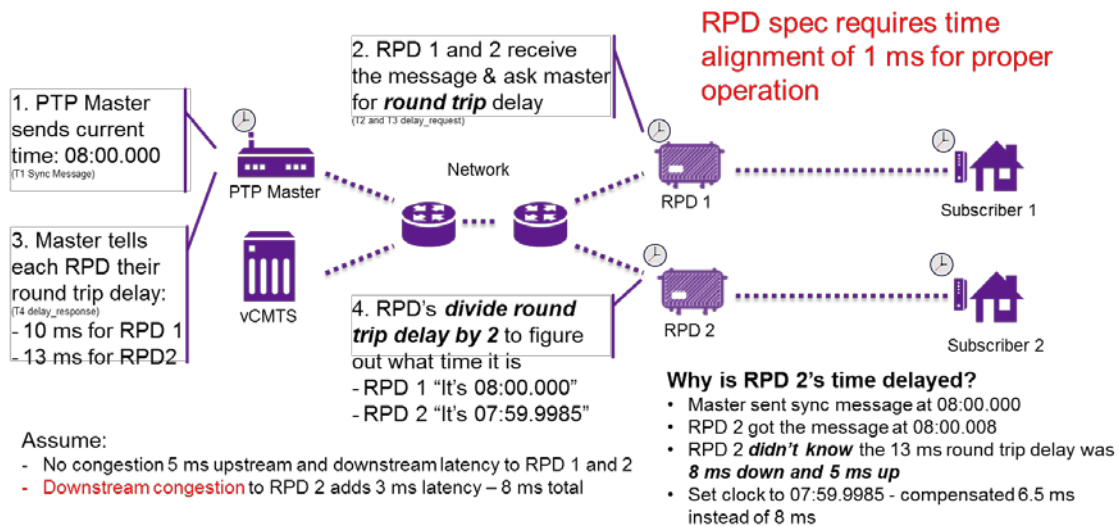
RPD spec requires time alignment of 1 ms for proper operation

1. PTP Master sends current time: 08:00.000
(T1 Sync Message)

2. RPD 1 and 2 receive the message & ask master for ***round trip*** delay
(T2 and T3 delay_request)

3. Master tells each RPD their round trip delay:
(T4 delay_response)
- 10 ms for RPD 1
- 13 ms for RPD2

PTP Master

Network

vCMTS

RPD 1

RPD 2

Subscriber 1

Subscriber 2

4. RPD's ***divide round trip delay by 2*** to figure out what time it is
- RPD 1 "It's 08:00.000"
- RPD 2 "It's 07:59.9985"

**Why is RPD 2's time delayed?**
• Master sent sync message at 08:00.000
• RPD 2 got the message at 08:00.008
• RPD 2 ***didn't know*** the 13 ms round trip delay was ***8 ms down and 5 ms up***
• Set clock to 07:59.9985 - compensated 6.5 ms instead of 8 ms

Assume:
- No congestion 5 ms upstream and downstream latency to RPD 1 and 2
- Downstream congestion to RPD 2 adds 3 ms latency – 8 ms total